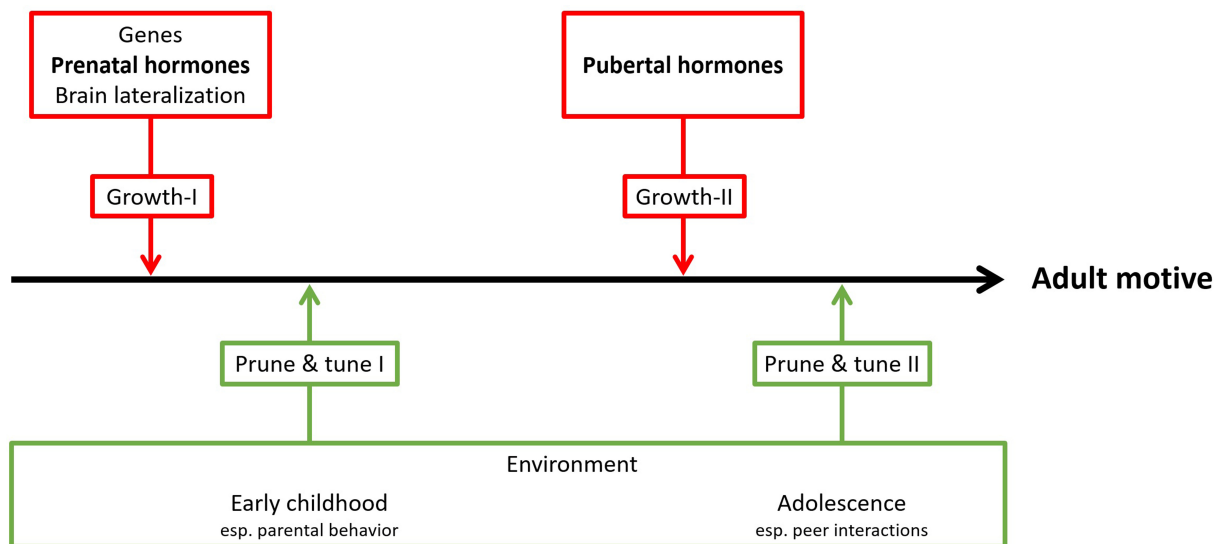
Genes
**Prenatal hormones**
Brain lateralization

Growth-I

**Pubertal hormones**

Growth-II

**Adult motive**

Prune & tune I

Prune & tune II

Environment

Early childhood
esp. parental behavior

Adolescence
esp. peer interactions